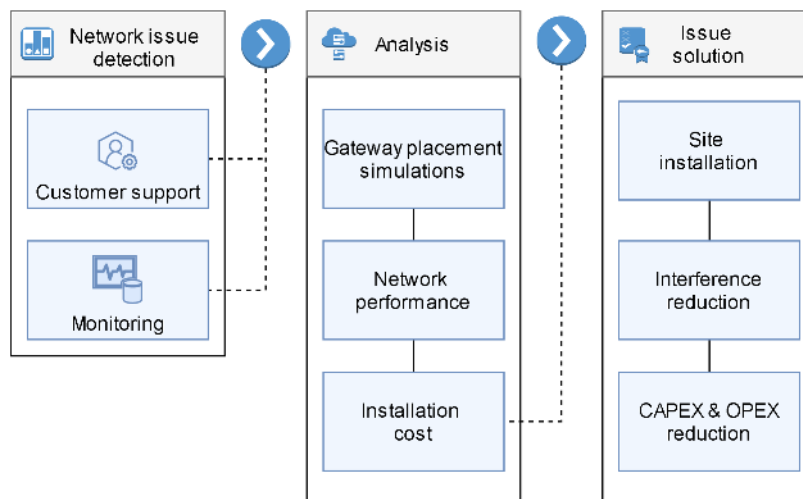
Network issue detection

Customer support

Monitoring

Analysis

Gateway placement simulations

Network performance

Installation cost

Issue solution

Site installation

Interference reduction

CAPEX & OPEX reduction